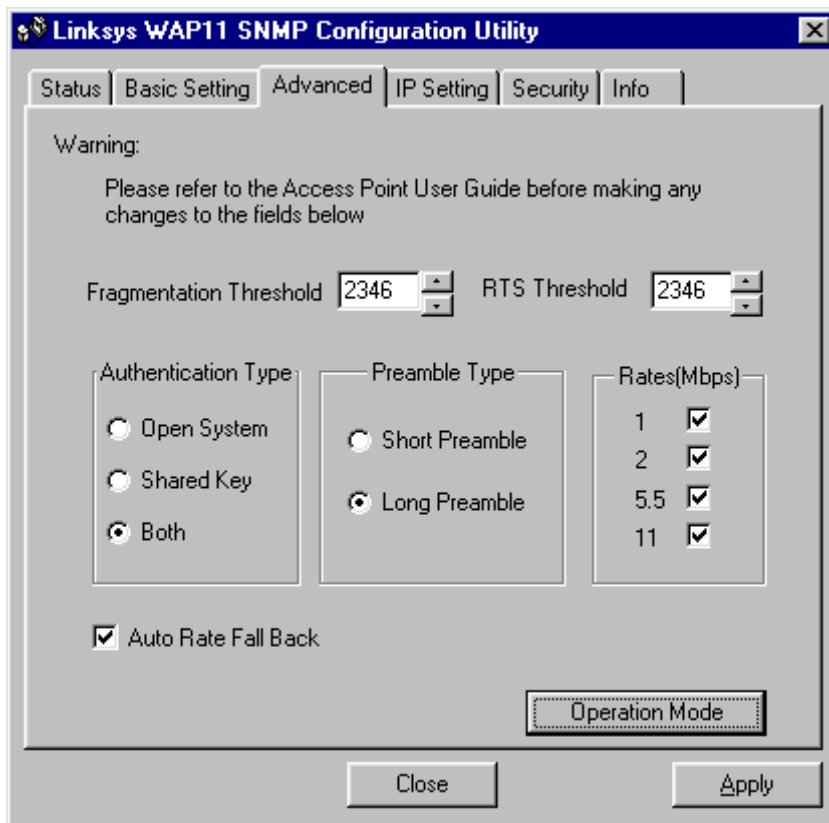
Linksys WAP11 SNMP Configuration Utility

Status | Basic Setting | Advanced | IP Setting | Security | Info

Warning:

Please refer to the Access Point User Guide before making any changes to the fields below

Fragmentation Threshold 2346

RTS Threshold 2346

Authentication Type
Open System
Shared Key
Both

Preamble Type
Short Preamble
Long Preamble

Rates(Mbps)
1
2
5.5
11

Auto Rate Fall Back

Operation Mode

Close

Apply